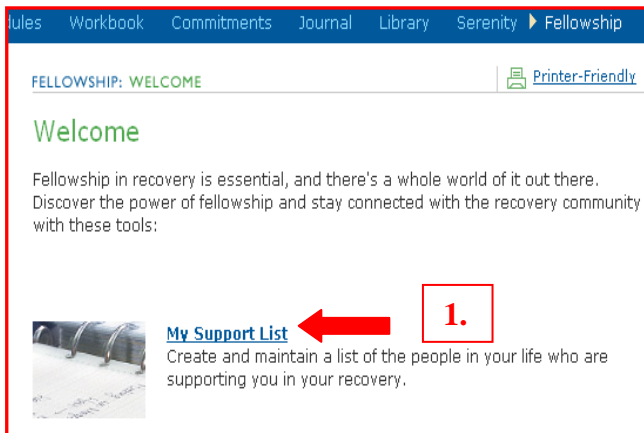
dules Workbook Commitments Journal Library Serenity Fellowship

FELLOWSHIP: WELCOME

Printer-Friendly

Welcome

Fellowship in recovery is essential, and there's a whole world of it out there. Discover the power of fellowship and stay connected with the recovery community with these tools:

1.

My Support List
Create and maintain a list of the people in your life who are supporting you in your recovery.